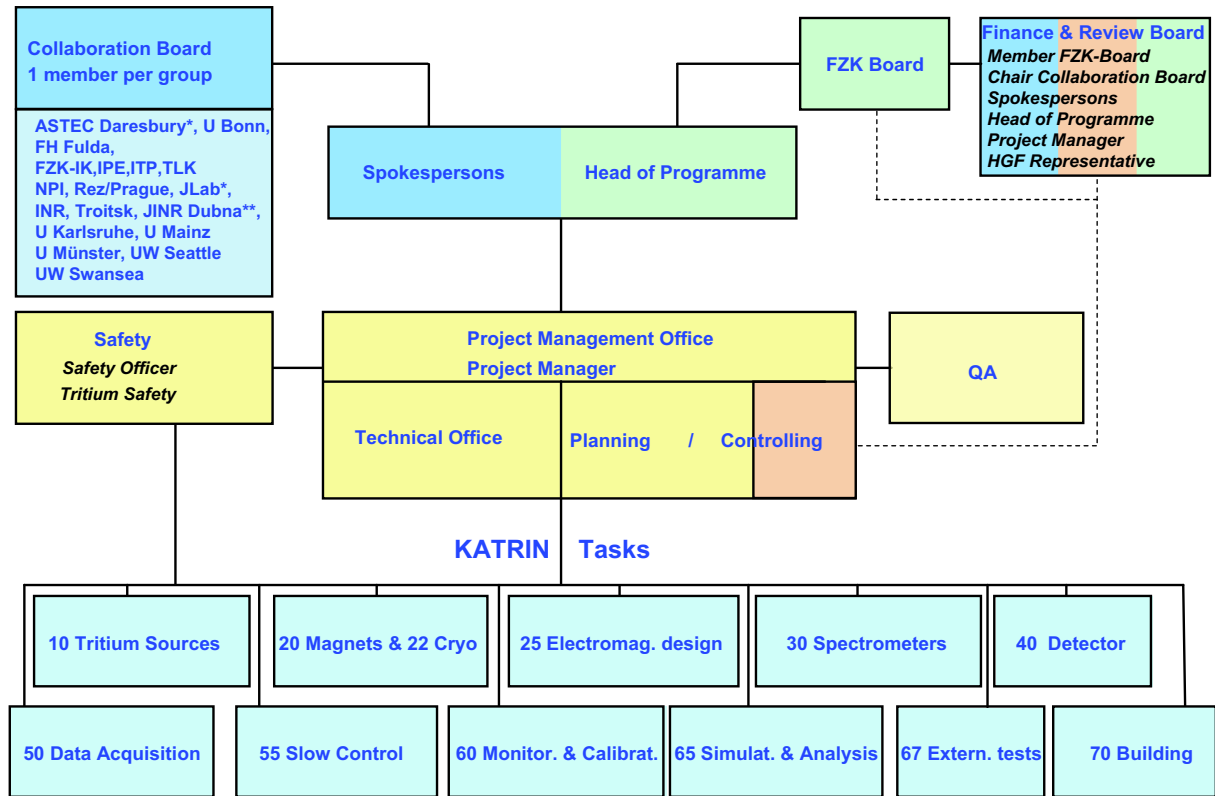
Collaboration Board
1 member per group

ASTEC Daresbury*, U Bonn, FH Fulda, FZK-IK,IPE,ITP,TLK NPI, Rez/Prague, JLab*, INR, Troitsk, JINR Dubna**, U Karlsruhe, U Mainz U Münster, UW Seattle UW Swansea

FZK Board

Finance & Review Board
Member FZK-Board
Chair Collaboration Board
Spokespersons
Head of Programme
Project Manager
HGF Representative

Spokespersons

Head of Programme

Safety
Safety Officer
Tritium Safety

Project Management Office
Project Manager

QA

Technical Office

Planning / Controlling

KATRIN Tasks

10 Tritium Sources

20 Magnets & 22 Cryo

25 Electromag. design

30 Spectrometers

40 Detector

50 Data Acquisition

55 Slow Control

60 Monitor. & Calibrat.

65 Simulat. & Analysis

67 Extern. tests

70 Building